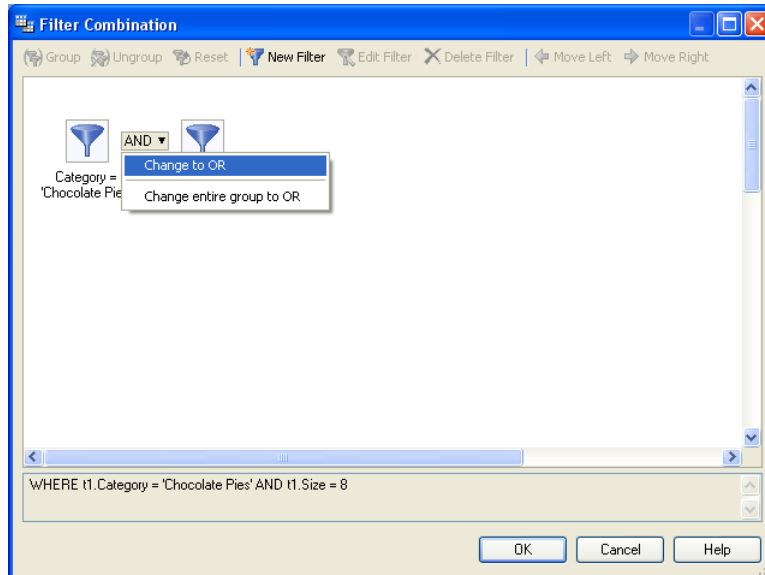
Filter Combination

Group Ungroup Reset New Filter Edit Filter Delete Filter Move Left Move Right

AND ▾

Change to OR

Change entire group to OR

Category = 'Chocolate Pie

WHERE t1.Category = 'Chocolate Pies' AND t1.Size = 8

OK Cancel Help